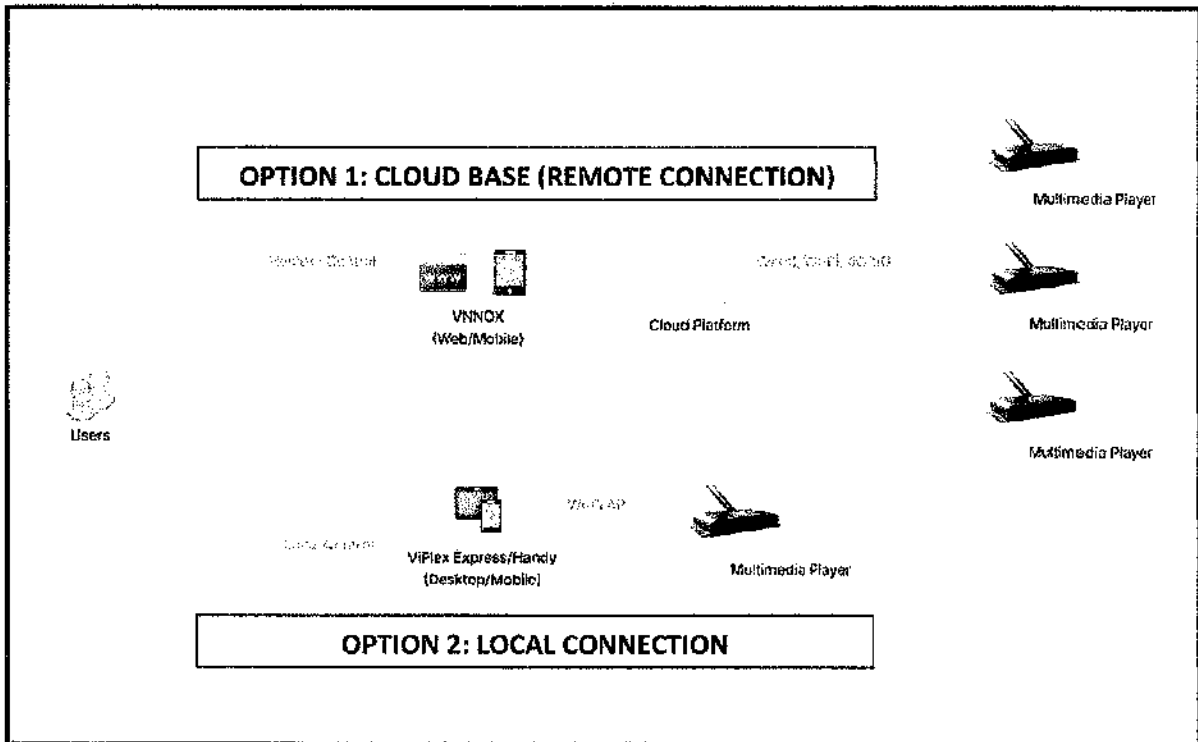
OPTION 1: CLOUD BASE (REMOTE CONNECTION)

Multimedia Player

Remote Control

VNNOX
(Web/Mobile)

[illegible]

Cloud Platform

Multimedia Player

Users

Multimedia Player

Local Control

ViPlex Express/Handy
(Desktop/Mobile)

Wi-Fi AP

Multimedia Player

OPTION 2: LOCAL CONNECTION